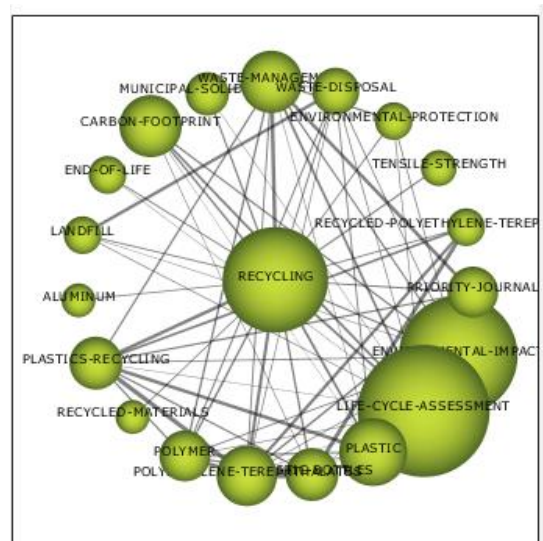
MUNICIPAL-SOLID
WASTE-MANAGEM
WASTE-DISPOSAL
CARBON-FOOTPRINT
ENVIRONMENTAL-PROTECTION
END-OF-LIFE
TENSILE-STRENGTH
LANDFILL
RECYCLED-POLYETHYLENE-TEREP
RECYCLING
ALUMINUM
PRIORITY-JOURNAL
PLASTICS-RECYCLING
ENVIRONMENTAL-IMPACT
RECYCLED-MATERIALS
LIFE-CYCLE-ASSESSMENT
POLYMER
PLASTIC
POLYETHYLENE-TEREPHTHALATES
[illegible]